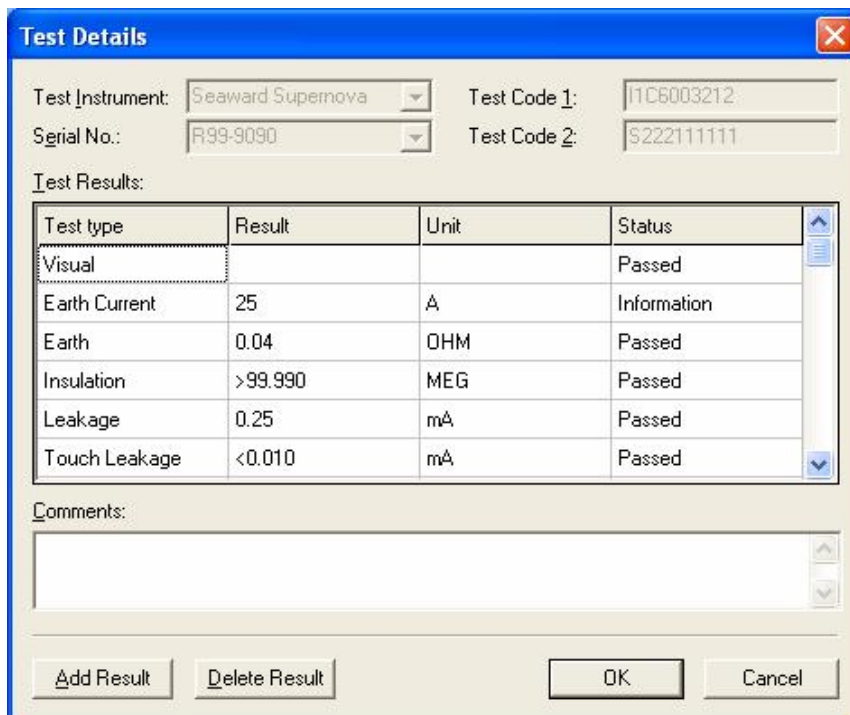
Test Details

Test Instrument: Seaward Supernova
Serial No.: R99-9090
Test Code 1: I1C6003212
Test Code 2: S222111111

Test Results:

| Test type | Result | Unit | Status |
|---|---|---|---|
| Visual | | | Passed |
| Earth Current | 25 | A | Information |
| Earth | 0.04 | OHM | Passed |
| Insulation | >99.990 | MEG | Passed |
| Leakage | 0.25 | mA | Passed |
| Touch Leakage | <0.010 | mA | Passed |

Comments:

Add Result
Delete Result
OK
Cancel